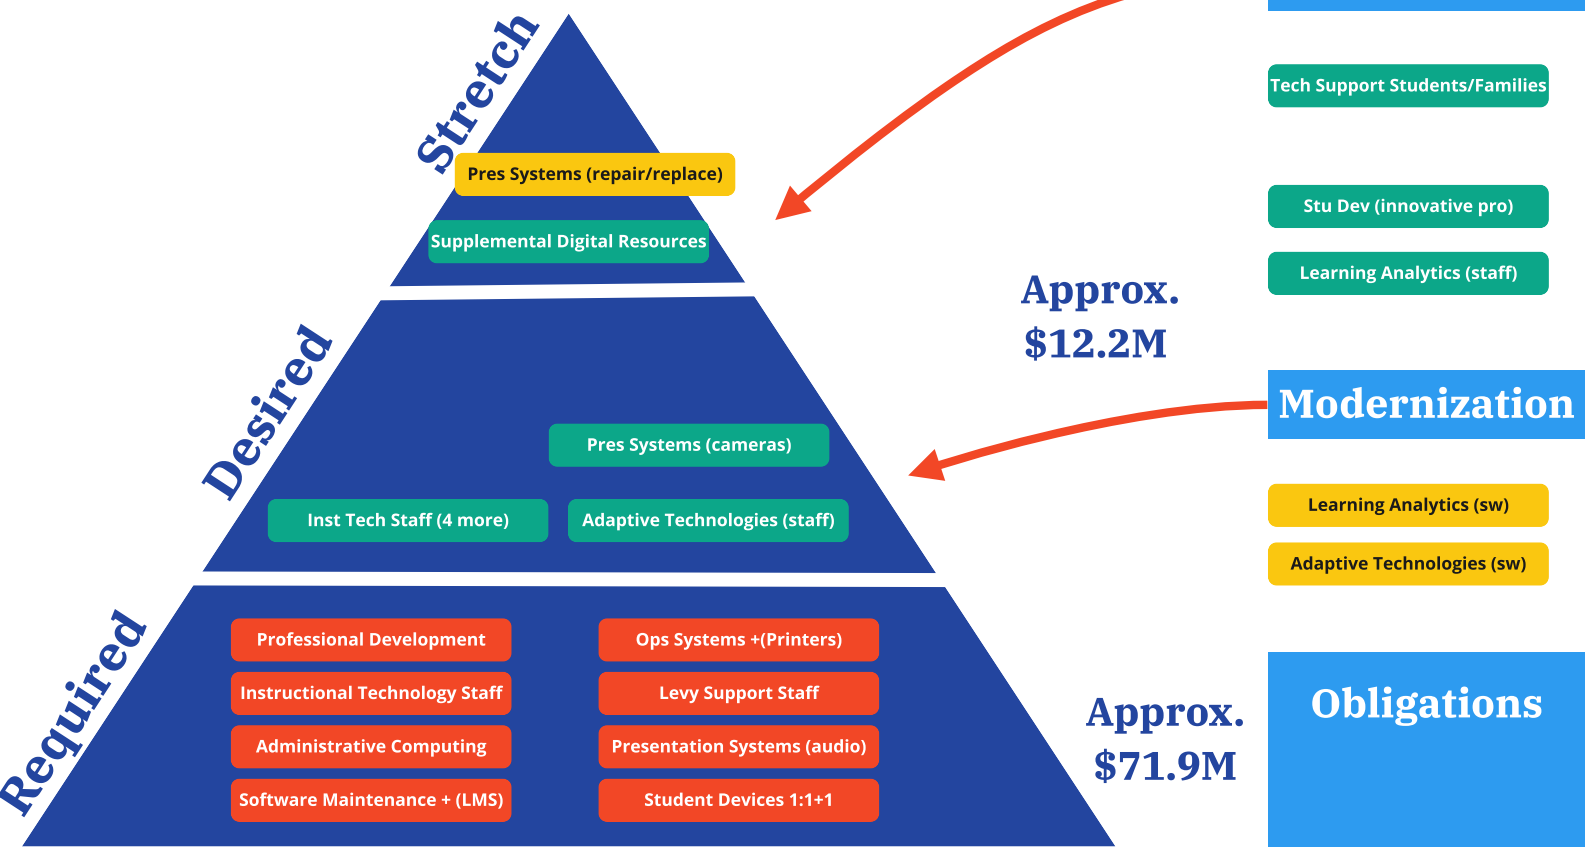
Stretch

Pres Systems (repair/replace)

Supplemental Digital Resources

Desired

Pres Systems (cameras)

Inst Tech Staff (4 more)

Adaptive Technologies (staff)

Required

Professional Development

Instructional Technology Staff

Administrative Computing

Software Maintenance + (LMS)

Ops Systems +(Printers)

Levy Support Staff

Presentation Systems (audio)

Student Devices 1:1+1

Tech Support Students/Families

Stu Dev (innovative pro)

Learning Analytics (staff)

Approx. $12.2M

Modernization

Learning Analytics (sw)

Adaptive Technologies (sw)

Approx. $71.9M

Obligations